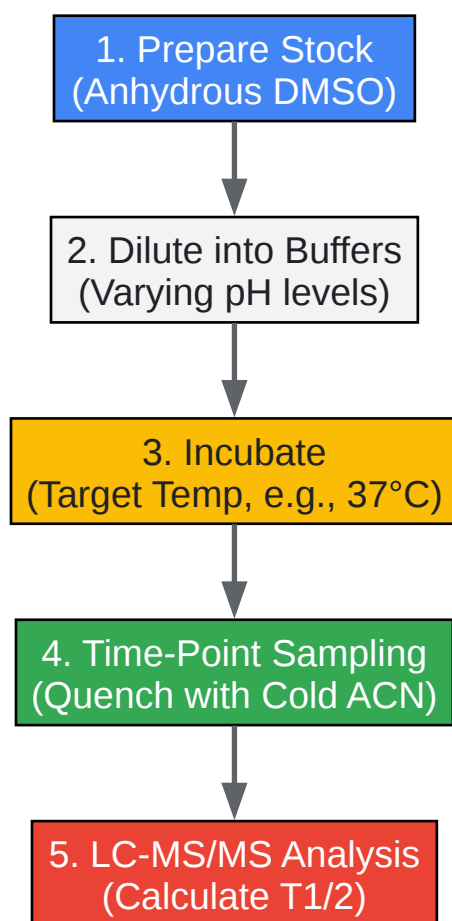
1. Prepare Stock
(Anhydrous DMSO)

2. Dilute into Buffers
(Varying pH levels)

3. Incubate
(Target Temp, e.g., 37°C)

4. Time-Point Sampling
(Quench with Cold ACN)

5. LC-MS/MS Analysis
(Calculate T1/2)